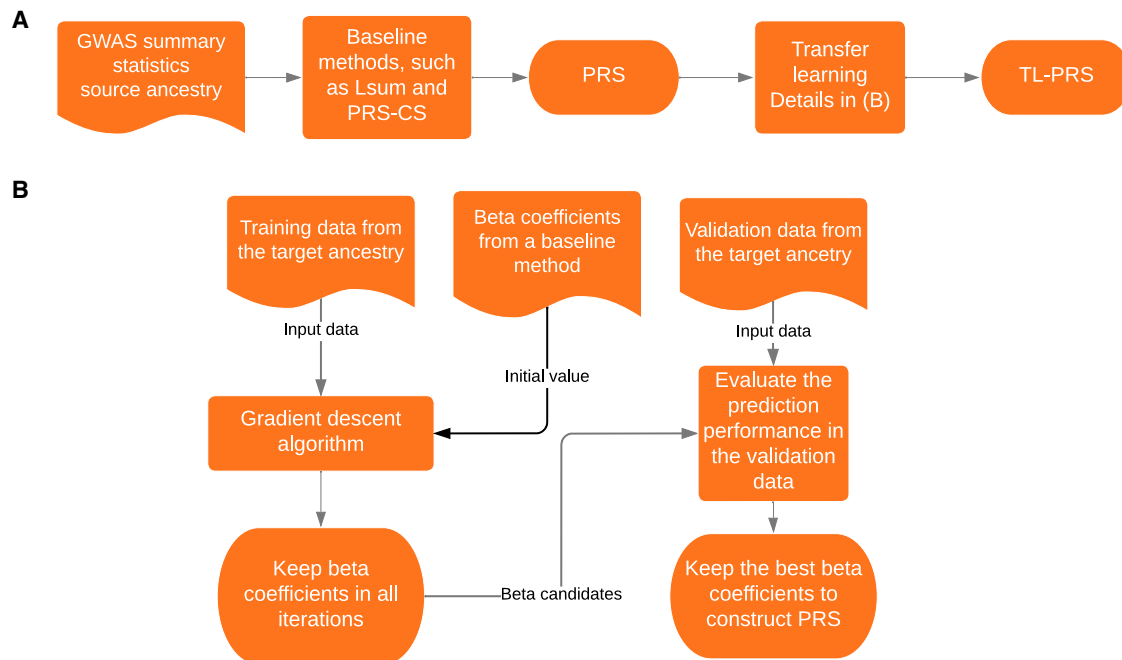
A

GWAS summary statistics source ancestry

Baseline methods, such as Lsum and PRS-CS

PRS

Transfer learning Details in (B)

TL-PRS

B

Training data from the target ancestry

Beta coefficients from a baseline method

Validation data from the target ancetry

Input data

Initial value

Input data

Gradient descent algorithm

Evaluate the prediction performance in the validation data

Keep beta coefficients in all iterations

Beta candidates

Keep the best beta coefficients to construct PRS